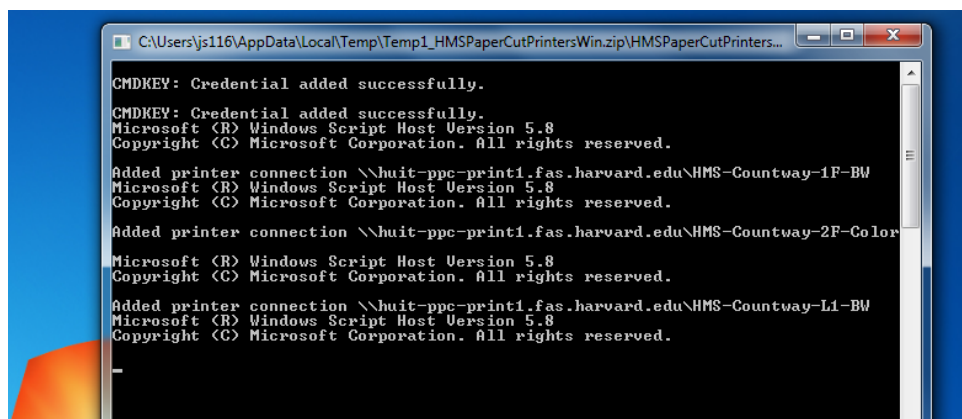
C:\Users\js116\AppData\Local\Temp\Temp1_HMSPaperCutPrintersWin.zip\HMSPaperCutPrinters...

CMDKEY: Credential added successfully.

CMDKEY: Credential added successfully.
Microsoft (R) Windows Script Host Version 5.8
Copyright (C) Microsoft Corporation. All rights reserved.

Added printer connection \\huit-ppc-print1.fas.harvard.edu\HMS-Countway-1F-BW
Microsoft (R) Windows Script Host Version 5.8
Copyright (C) Microsoft Corporation. All rights reserved.

Added printer connection \\huit-ppc-print1.fas.harvard.edu\HMS-Countway-2F-Color

Microsoft (R) Windows Script Host Version 5.8
Copyright (C) Microsoft Corporation. All rights reserved.

Added printer connection \\huit-ppc-print1.fas.harvard.edu\HMS-Countway-L1-BW
Microsoft (R) Windows Script Host Version 5.8
Copyright (C) Microsoft Corporation. All rights reserved.

_